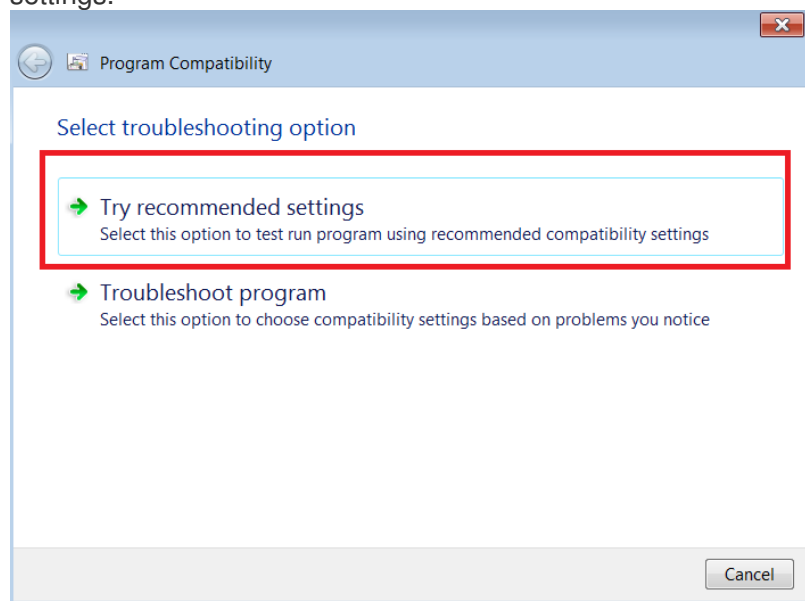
settings.

Program Compatibility

Select troubleshooting option

Try recommended settings
Select this option to test run program using recommended compatibility settings

Troubleshoot program
Select this option to choose compatibility settings based on problems you notice

Cancel